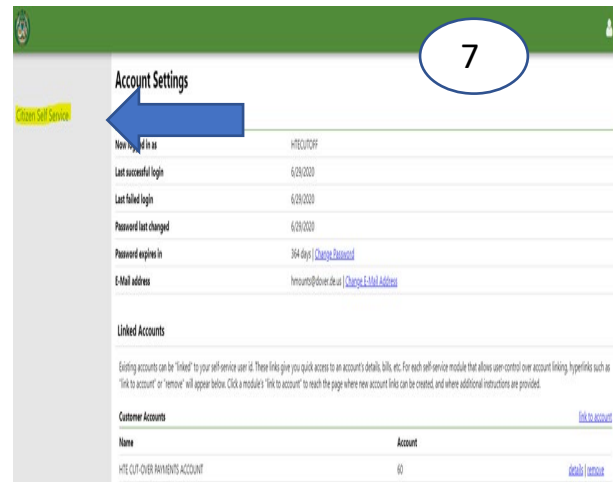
7

Account Settings

Citizen Self Service

| Now logged in as | HTECUTOFF |
|---|---|
| Last successful login | 6/29/2020 |
| Last failed login | 6/29/2020 |
| Password last changed | 6/29/2020 |
| Password expires in | 364 days \| Change Password |
| E-Mail address | hmounts@dover.de.us \| Change E-Mail Address |

Linked Accounts

Existing accounts can be "linked" to your self-service user id. These links give you quick access to an account's details, bills, etc. For each self-service module that allows user-control over account linking, hyperlinks such as "link to account" or "remove" will appear below. Click a module's "link to account" to reach the page where new account links can be created, and where additional instructions are provided.

Customer Accounts

link to account

| Name | Account | |
|---|---|---|
| HTE CUT-OVER PAYMENTS ACCOUNT | 60 | details \| remove |